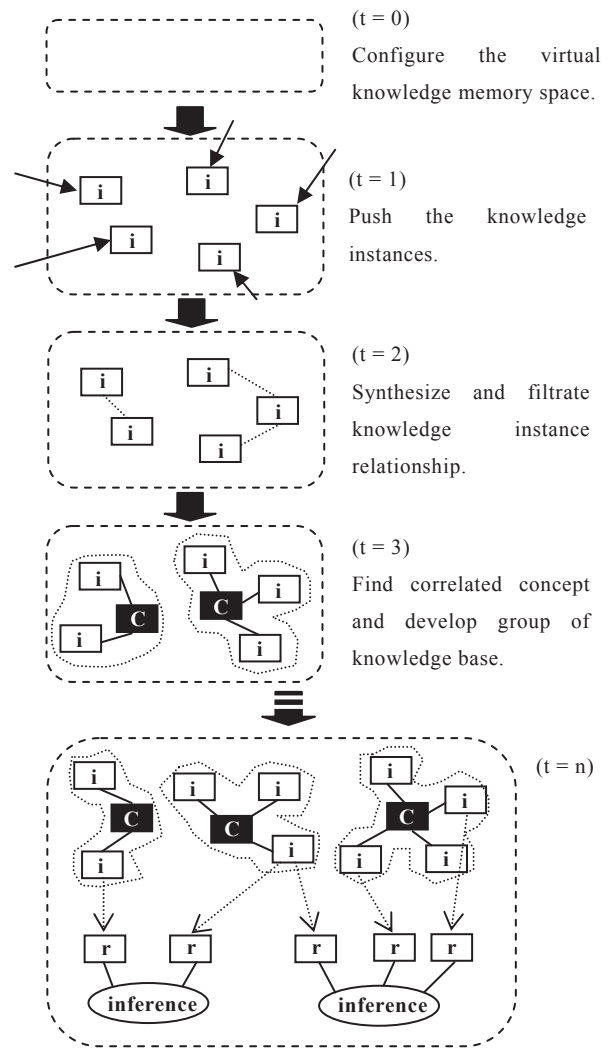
(t = 0)
Configure the virtual knowledge memory space.

i
i
i
i
i

(t = 1)
Push the knowledge instances.

i
i
i
i
i

(t = 2)
Synthesize and filtrate knowledge instance relationship.

i
i
C
i
i
C
i

(t = 3)
Find correlated concept and develop group of knowledge base.

i
C
i
i
i
C
i
i
C
i
i
i

(t = n)

r
r
r
r
r

inference
inference